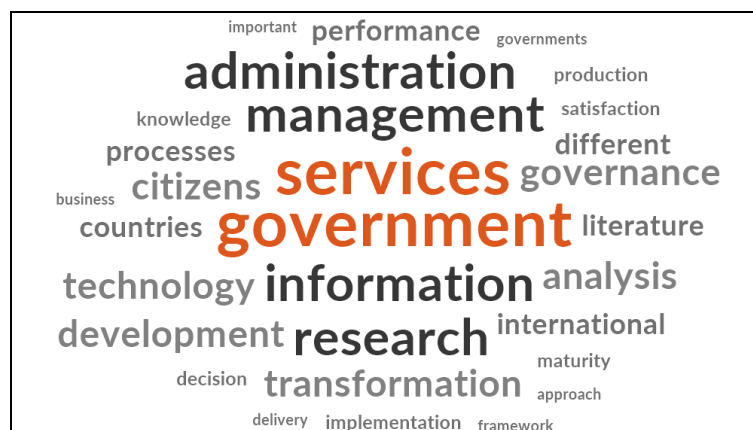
important performance governments
administration production
knowledge management satisfaction
processes different
citizens services governance
business
countries government literature
technology information analysis
development research international
maturity
decision transformation approach
delivery implementation framework